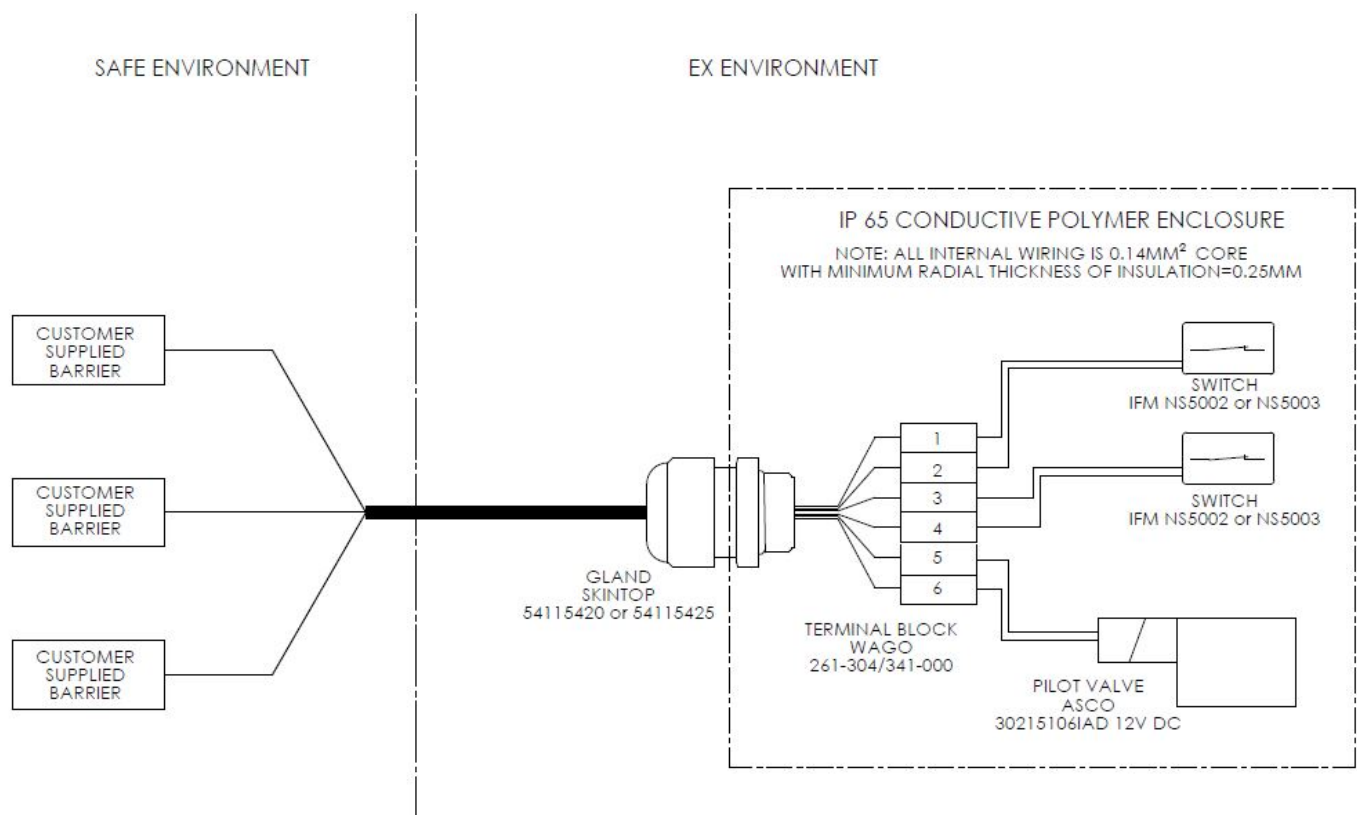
SAFE ENVIRONMENT

EX ENVIRONMENT

IP 65 CONDUCTIVE POLYMER ENCLOSURE

NOTE: ALL INTERNAL WIRING IS 0.14MM$^2$ CORE WITH MINIMUM RADIAL THICKNESS OF INSULATION=0.25MM

CUSTOMER SUPPLIED BARRIER

CUSTOMER SUPPLIED BARRIER

CUSTOMER SUPPLIED BARRIER

SWITCH
IFM NS5002 or NS5003

SWITCH
IFM NS5002 or NS5003

1
2
3
4
5
6

GLAND
SKINTOP
54115420 or 54115425

TERMINAL BLOCK
WAGO
261-304/341-000

PILOT VALVE
ASCO
30215106IAD 12V DC